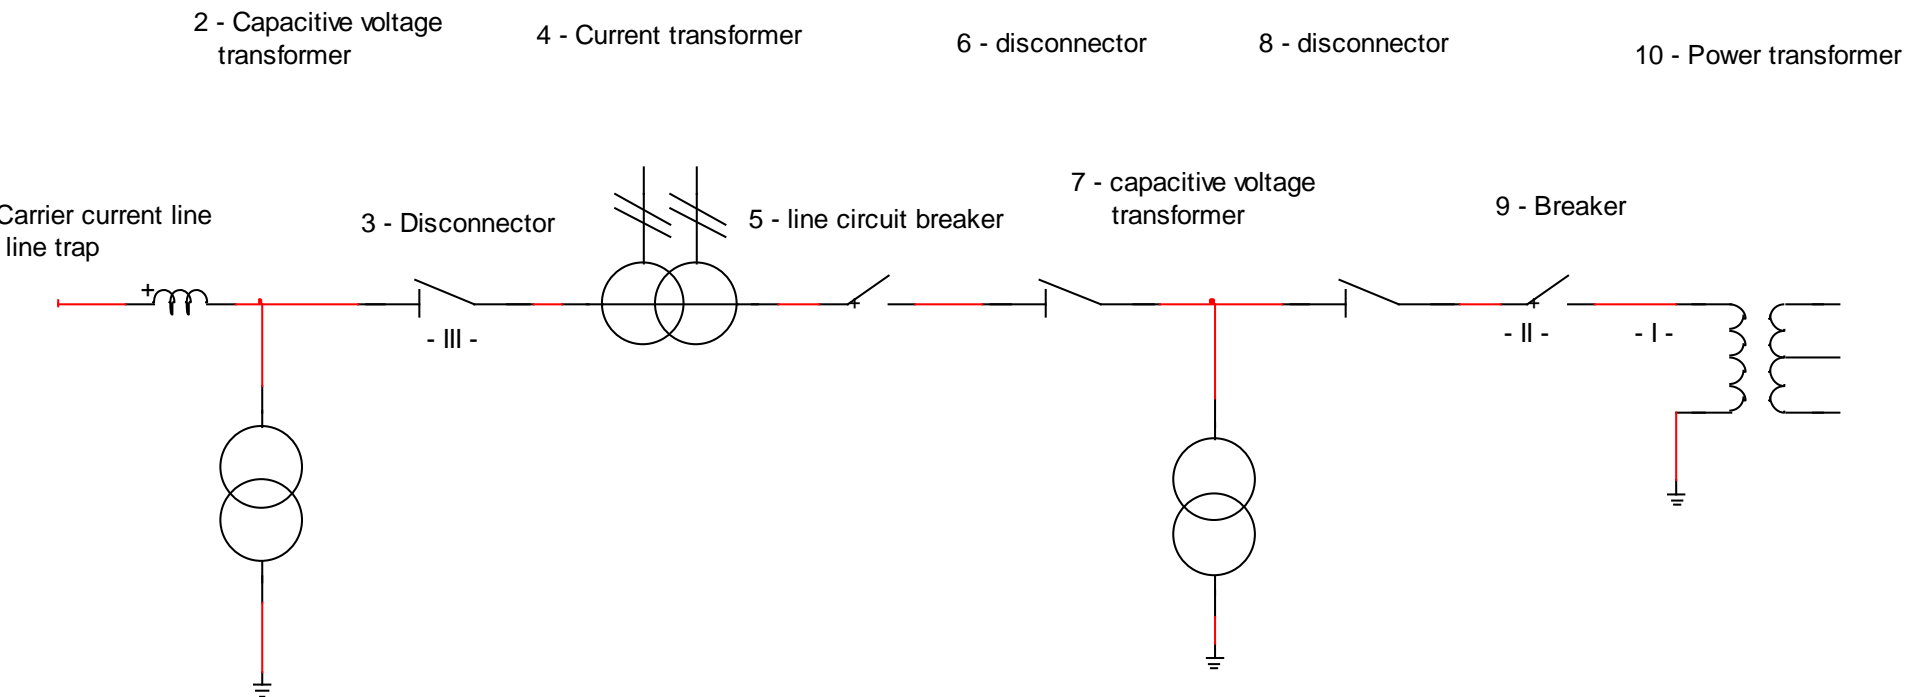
2 - Capacitive voltage transformer

4 - Current transformer

6 - disconnector

8 - disconnector

10 - Power transformer

Carrier current line line trap

3 - Disconnector

5 - line circuit breaker

7 - capacitive voltage transformer

9 - Breaker

- III -

- II -

- I -